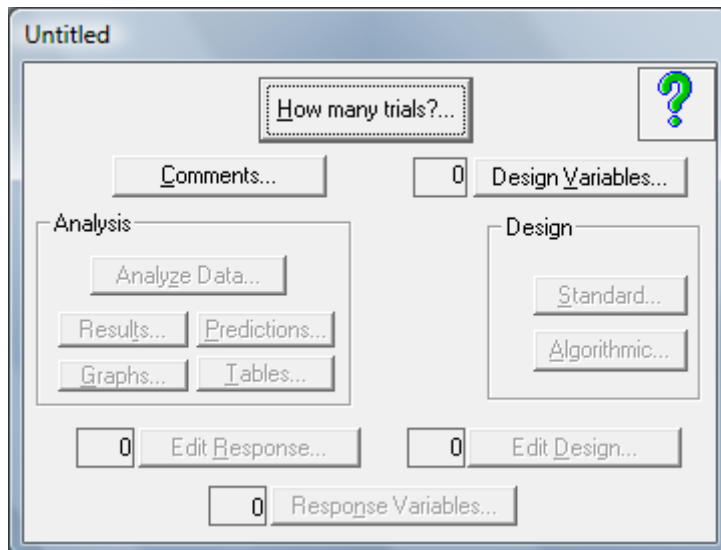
Untitled

How many trials?...

?

Comments...

0 Design Variables...

Analysis

Analyze Data...

Results...

Predictions...

Graphs...

Tables...

Design

Standard...

Algorithmic...

0 Edit Response...

0 Edit Design...

0 Response Variables...